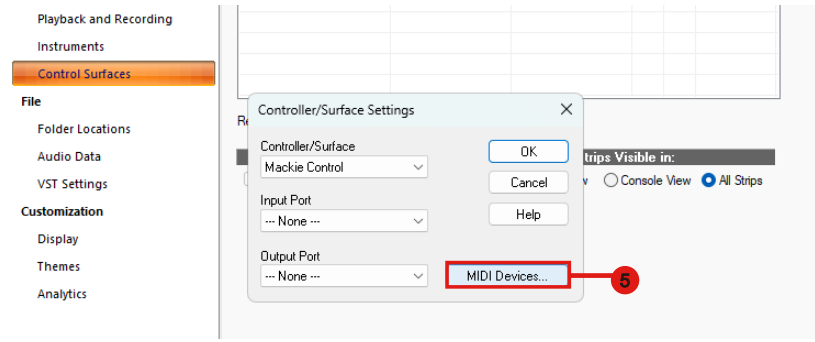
Playback and Recording
Instruments
Control Surfaces
File
Folder Locations
Audio Data
VST Settings
Customization
Display
Themes
Analytics

Re

Controller/Surface Settings
Controller/Surface
Mackie Control
Input Port
--- None ---
Output Port
--- None ---
OK
Cancel
Help
MIDI Devices...

trips Visible in:
w
Console View
All Strips

5